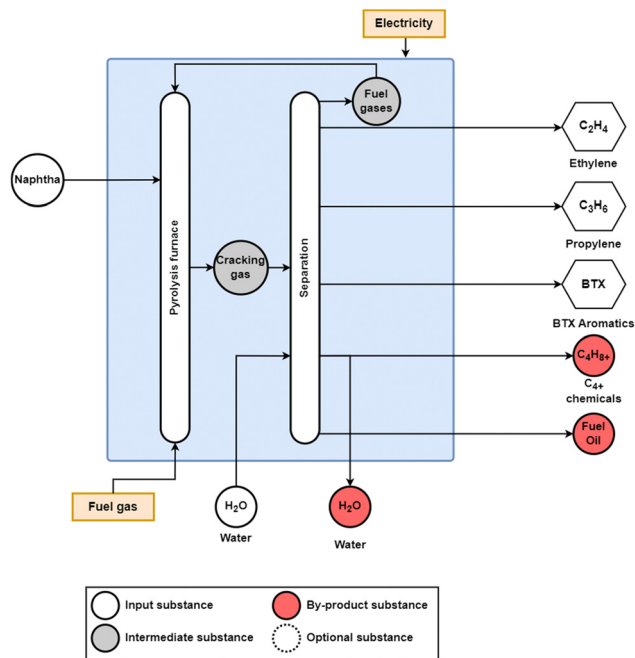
Electricity

Naphtha

Pyrolysis furnace

Cracking gas

Separation

Fuel gases

$C_2H_4$
Ethylene

$C_3H_6$
Propylene

BTX
BTX Aromatics

$C_4H_{8+}$
$C_{4+}$ chemicals

Fuel Oil

Fuel gas

$H_2O$
Water

$H_2O$
Water

Input substance
By-product substance
Intermediate substance
Optional substance